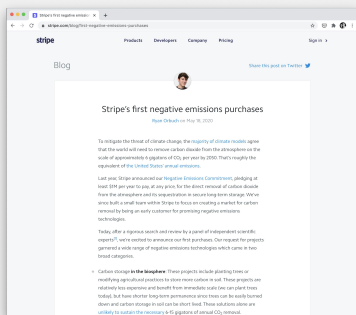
Stripe's first negative emission ×

stripe.com/blog/first-negative-emissions-purchases

stripe

Products Developers Company Pricing

Sign in >

Blog

Share this post on Twitter

Stripe's first negative emissions purchases

Ryan Orbuch on May 18, 2020

To mitigate the threat of climate change, the majority of climate models agree that the world will need to remove carbon dioxide from the atmosphere on the scale of approximately 6 gigatons of CO₂ per year by 2050. That's roughly the equivalent of the United States' annual emissions.

Last year, Stripe announced our Negative Emissions Commitment, pledging at least $1M per year to pay, at any price, for the direct removal of carbon dioxide from the atmosphere and its sequestration in secure long-term storage. We've since built a small team within Stripe to focus on creating a market for carbon removal by being an early customer for promising negative emissions technologies.

Today, after a rigorous search and review by a panel of independent scientific experts¹, we're excited to announce our first purchases. Our request for projects garnered a wide range of negative emissions technologies which came in two broad categories:

• Carbon storage in the biosphere: These projects include planting trees or modifying agricultural practices to store more carbon in soil. These projects are relatively less expensive and benefit from immediate scale (we can plant trees today), but have shorter long-term permanence since trees can be easily burned down and carbon storage in soil can be short-lived. These solutions alone are unlikely to sustain the necessary 6-15 gigatons of annual CO₂ removal.